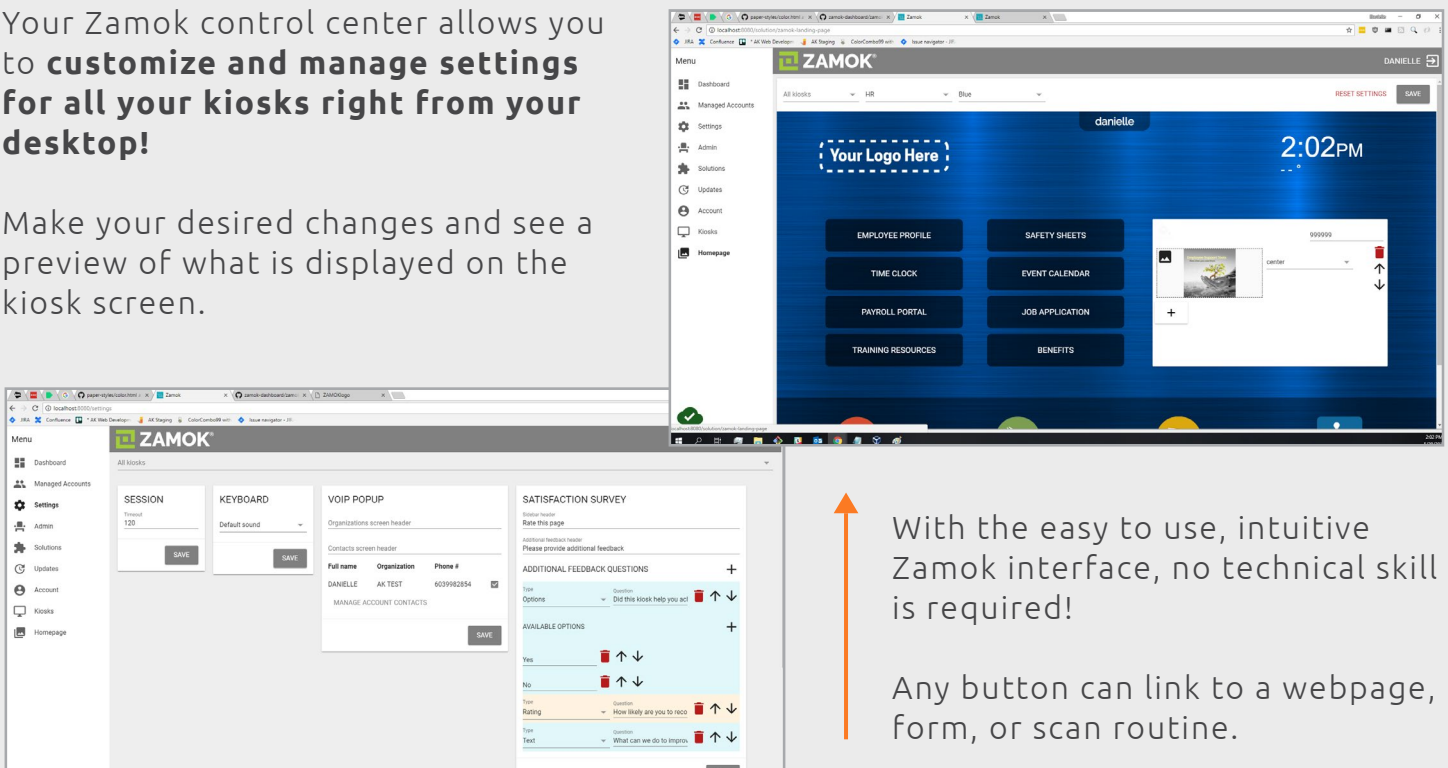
Your Zamok control center allows you to **customize and manage settings for all your kiosks right from your desktop!**

Make your desired changes and see a preview of what is displayed on the kiosk screen.

Menu
Dashboard
Managed Accounts
Settings
Admin
Solutions
Updates
Account
Kiosks
Homepage

ZAMOK
DANIELLE
All kiosks
HR
Blue
RESET SETTINGS
SAVE
danielle
Your Logo Here
2:02PM
EMPLOYEE PROFILE
SAFETY SHEETS
TIME CLOCK
EVENT CALENDAR
PAYROLL PORTAL
JOB APPLICATION
TRAINING RESOURCES
BENEFITS
999999
center
+

Menu
Dashboard
Managed Accounts
Settings
Admin
Solutions
Updates
Account
Kiosks
Homepage

ZAMOK
All kiosks
SESSION
Timeout
120
SAVE
KEYBOARD
Default sound
SAVE
VOIP POPUP
Organizations screen header
Contacts screen header
| Full name | Organization | Phone # |
|---|---|---|
| DANIELLE | AK TEST | 6039982854 |
MANAGE ACCOUNT CONTACTS
SAVE
SATISFACTION SURVEY
Sidebar header
Rate this page
Additional feedback header
Please provide additional feedback
ADDITIONAL FEEDBACK QUESTIONS
Type
Options
Question
Did this kiosk help you acl
AVAILABLE OPTIONS
Yes
No
Type
Rating
Question
How likely are you to reco
Type
Text
Question
What can we do to improv

With the easy to use, intuitive Zamok interface, no technical skill is required!

Any button can link to a webpage, form, or scan routine.